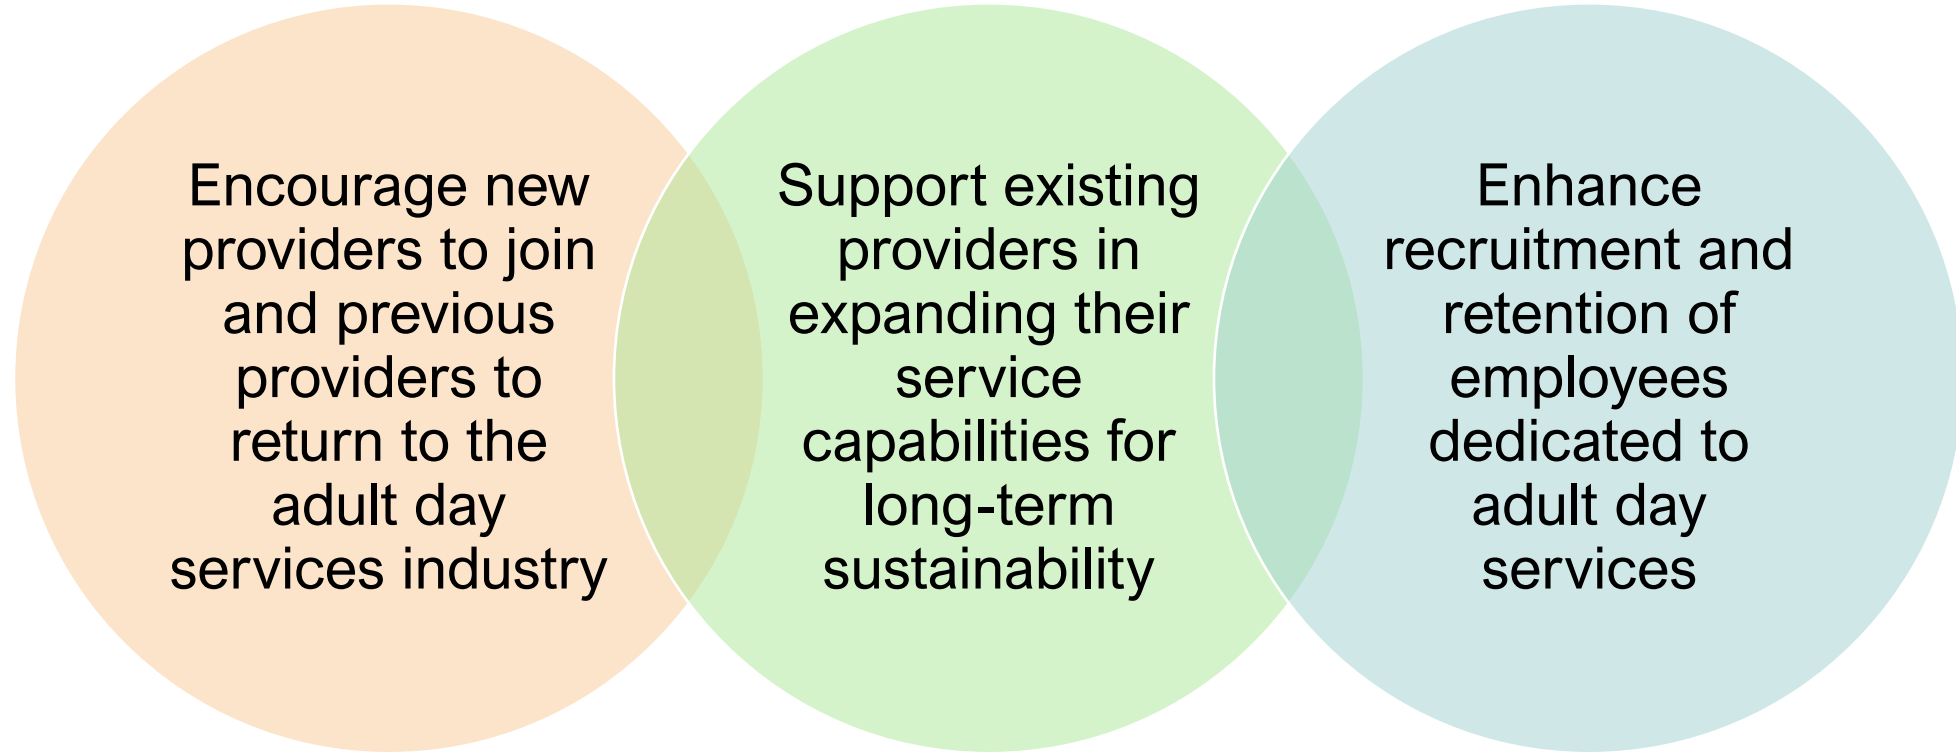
Encourage new providers to join and previous providers to return to the adult day services industry

Support existing providers in expanding their service capabilities for long-term sustainability

Enhance recruitment and retention of employees dedicated to adult day services